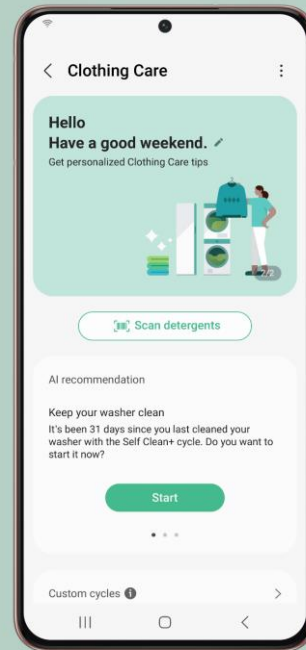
< Clothing Care

Hello
Have a good weekend.
Get personalized Clothing Care tips

Scan detergents

AI recommendation

Keep your washer clean
It's been 31 days since you last cleaned your washer with the Self Clean+ cycle. Do you want to start it now?

Start

Custom cycles >